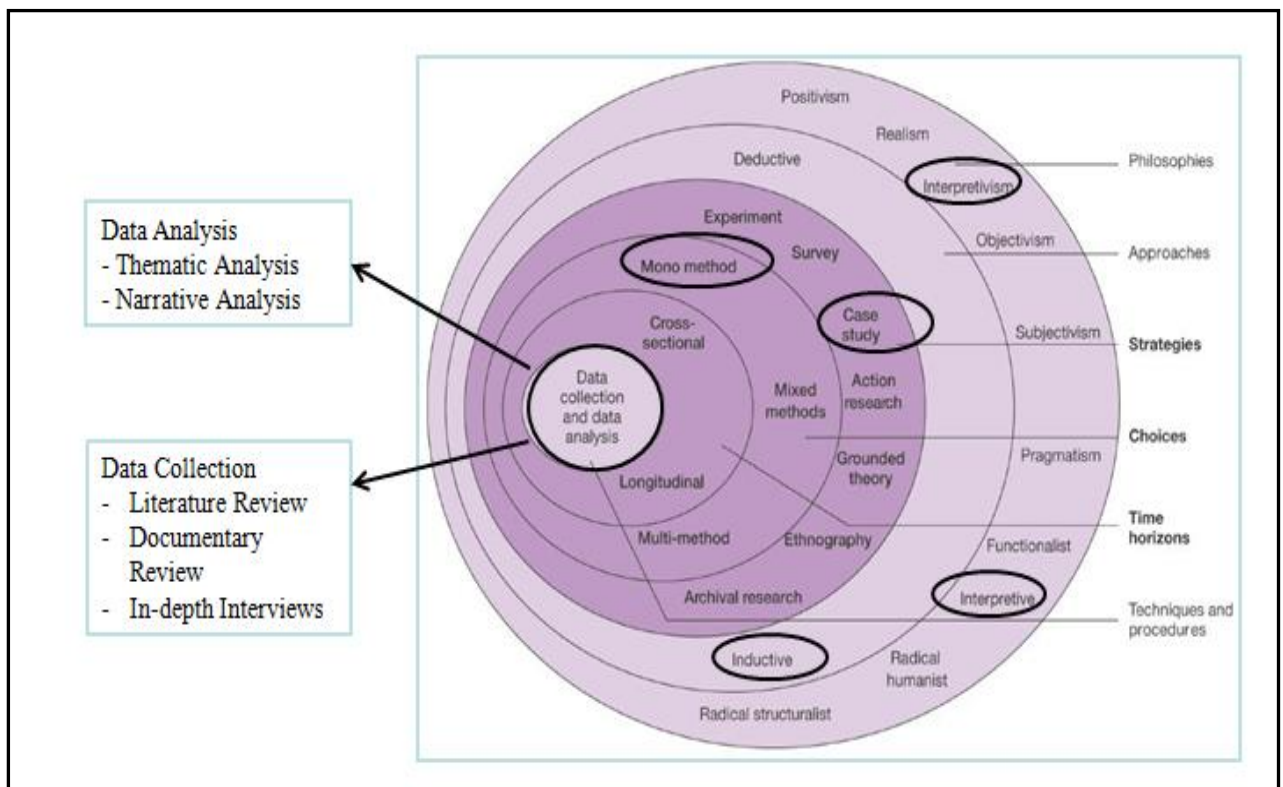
Data Analysis
- Thematic Analysis
- Narrative Analysis

Data Collection
- Literature Review
- Documentary Review
- In-depth Interviews

Positivism

Realism

Deductive

Interpretivism

Philosophies

Experiment

Survey

Mono method

Objectivism

Approaches

Cross-sectional

Case study

Subjectivism

Strategies

Data collection and data analysis

Mixed methods

Action research

Choices

Pragmatism

Longitudinal

Grounded theory

Time horizons

Multi-method

Ethnography

Functionalist

Archival research

Interpretive

Techniques and procedures

Inductive

Radical humanist

Radical structuralist